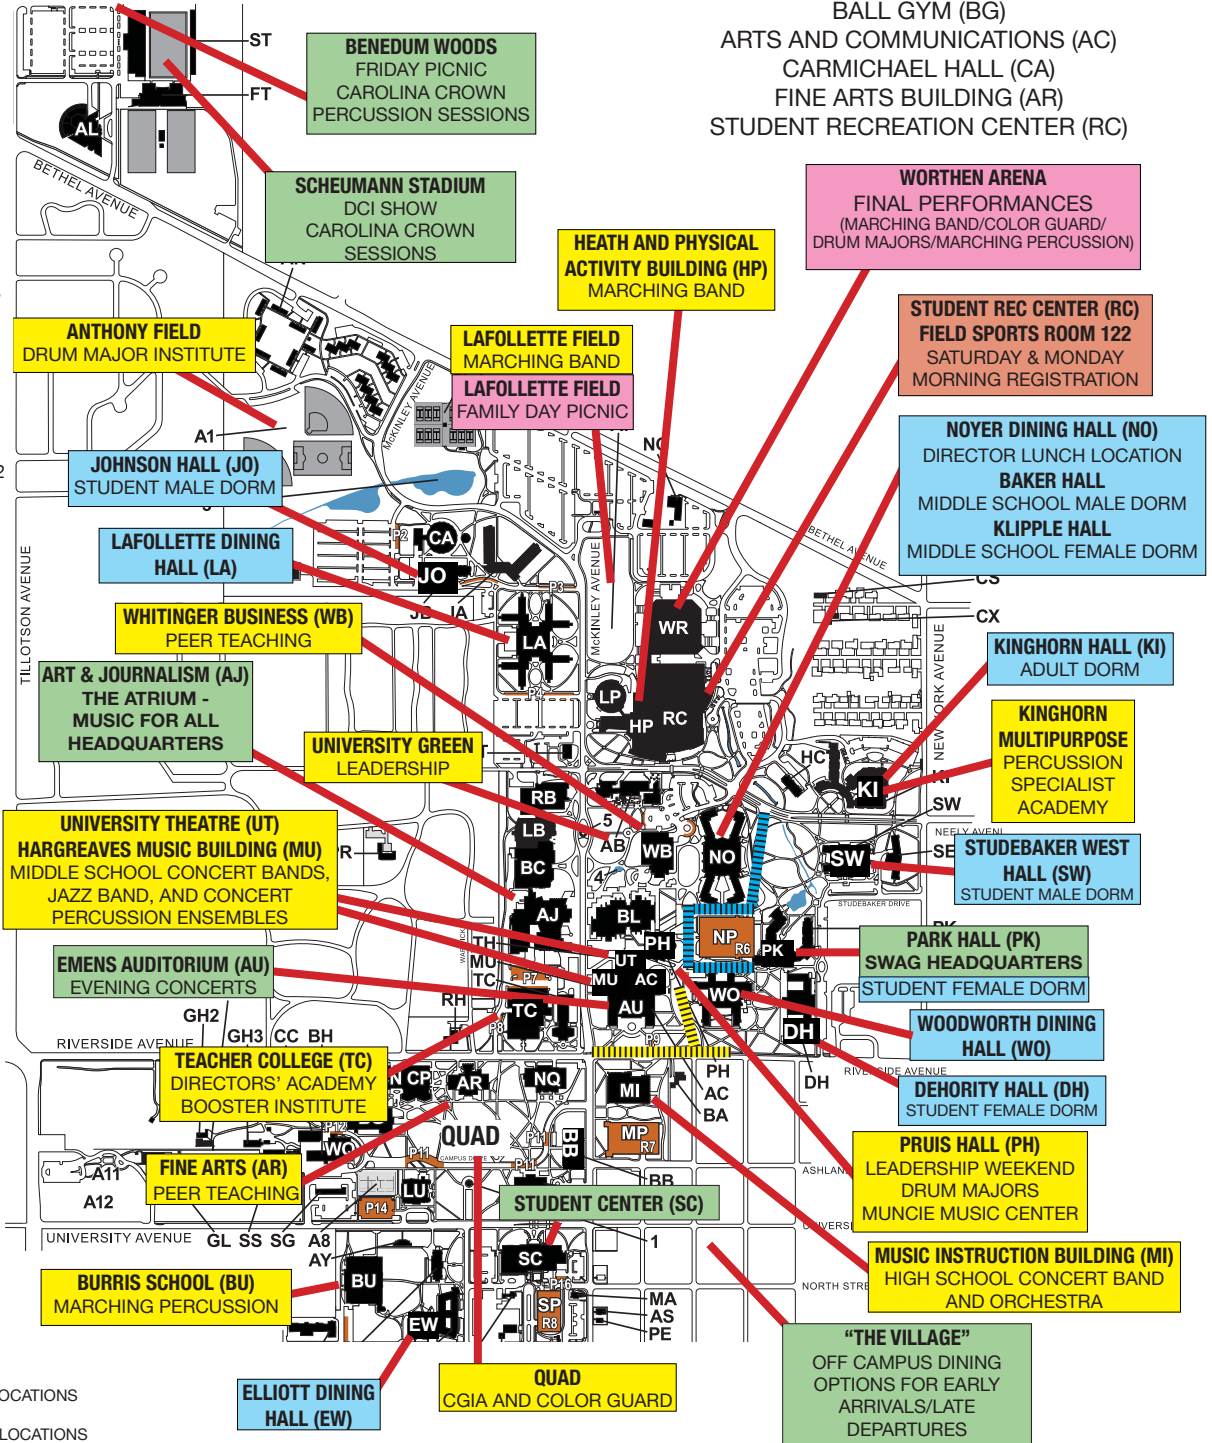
BALL GYM (BG)
ARTS AND COMMUNICATIONS (AC)
CARMICHAEL HALL (CA)
FINE ARTS BUILDING (AR)
STUDENT RECREATION CENTER (RC)

ST
FT
AL

BENEDUM WOODS
FRIDAY PICNIC
CAROLINA CROWN
PERCUSSION SESSIONS

SCHEUMANN STADIUM
DCI SHOW
CAROLINA CROWN
SESSIONS

WORTHEN ARENA
FINAL PERFORMANCES
(MARCHING BAND/COLOR GUARD/
DRUM MAJORS/MARCHING PERCUSSION)

HEATH AND PHYSICAL
ACTIVITY BUILDING (HP)
MARCHING BAND

STUDENT REC CENTER (RC)
FIELD SPORTS ROOM 122
SATURDAY & MONDAY
MORNING REGISTRATION

BETHEL AVENUE

ANTHONY FIELD
DRUM MAJOR INSTITUTE

LAFOLLETTE FIELD
MARCHING BAND

LAFOLLETTE FIELD
FAMILY DAY PICNIC

McKINLEY AVENUE

NOYER DINING HALL (NO)
DIRECTOR LUNCH LOCATION
BAKER HALL
MIDDLE SCHOOL MALE DORM
KLIPPLE HALL
MIDDLE SCHOOL FEMALE DORM

A1
NC

JOHNSON HALL (JO)
STUDENT MALE DORM

LAFOLLETTE DINING
HALL (LA)

P2
CA
JO
P3
JB
JA
LA
P4

BETHEL AVENUE
CS
CX

WHITINGER BUSINESS (WB)
PEER TEACHING

TILLOTSON AVENUE

McKINLEY AVENUE

WR

KINGHORN HALL (KI)
ADULT DORM

ART & JOURNALISM (AJ)
THE ATRIUM -
MUSIC FOR ALL
HEADQUARTERS

LP
HP
RC

KINGHORN
MULTIPURPOSE
PERCUSSION
SPECIALIST
ACADEMY

NEW YORK AVENUE

UNIVERSITY GREEN
LEADERSHIP

HC
KI
SW
RB
5
AB
LB
WB
NO
NEELY AVENUE
SE
SW

UNIVERSITY THEATRE (UT)
HARGREAVES MUSIC BUILDING (MU)
MIDDLE SCHOOL CONCERT BANDS,
JAZZ BAND, AND CONCERT
PERCUSSION ENSEMBLES

R
BC
4
STUDEBAKER WEST
HALL (SW)
STUDENT MALE DORM
STUDEBAKER DRIVE

AJ
BL
NP
R6
PK
TH
PH
MU
UT
TC
P7
MU
AC

PARK HALL (PK)
SWAG HEADQUARTERS
STUDENT FEMALE DORM

EMENS AUDITORIUM (AU)
EVENING CONCERTS

RH
TC
AU
WO

WOODWORTH DINING
HALL (WO)

GH2
P8
P9
DH
GH3
CC
BH
RIVERSIDE AVENUE
RIVERSIDE AVENUE

TEACHER COLLEGE (TC)
DIRECTORS' ACADEMY
BOOSTER INSTITUTE

CP
AR
NQ
MI
PH
AC
BA
DH

DEHORITY HALL (DH)
STUDENT FEMALE DORM

QUAD
P12
WQ
P11
CAMPUS DRIVE
P11
BB
MP
R7
BB

PRUIS HALL (PH)
LEADERSHIP WEEKEND
DRUM MAJORS
MUNCIE MUSIC CENTER

ASHLAND

A11
FINE ARTS (AR)
PEER TEACHING
LU
A12
P14

STUDENT CENTER (SC)

UNIVERSITY AVENUE
GL
SS
SG
A8
AY
1
UNIVERSITY

SC
P16
SP
R8

MUSIC INSTRUCTION BUILDING (MI)
HIGH SCHOOL CONCERT BAND
AND ORCHESTRA

NORTH STREET

BURRIS SCHOOL (BU)
MARCHING PERCUSSION

BU
EW
MA
AS
PE

"THE VILLAGE"
OFF CAMPUS DINING
OPTIONS FOR EARLY
ARRIVALS/LATE
DEPARTURES

OCATIONS
LOCATIONS

ELLIOTT DINING
HALL (EW)

QUAD
CGIA AND COLOR GUARD